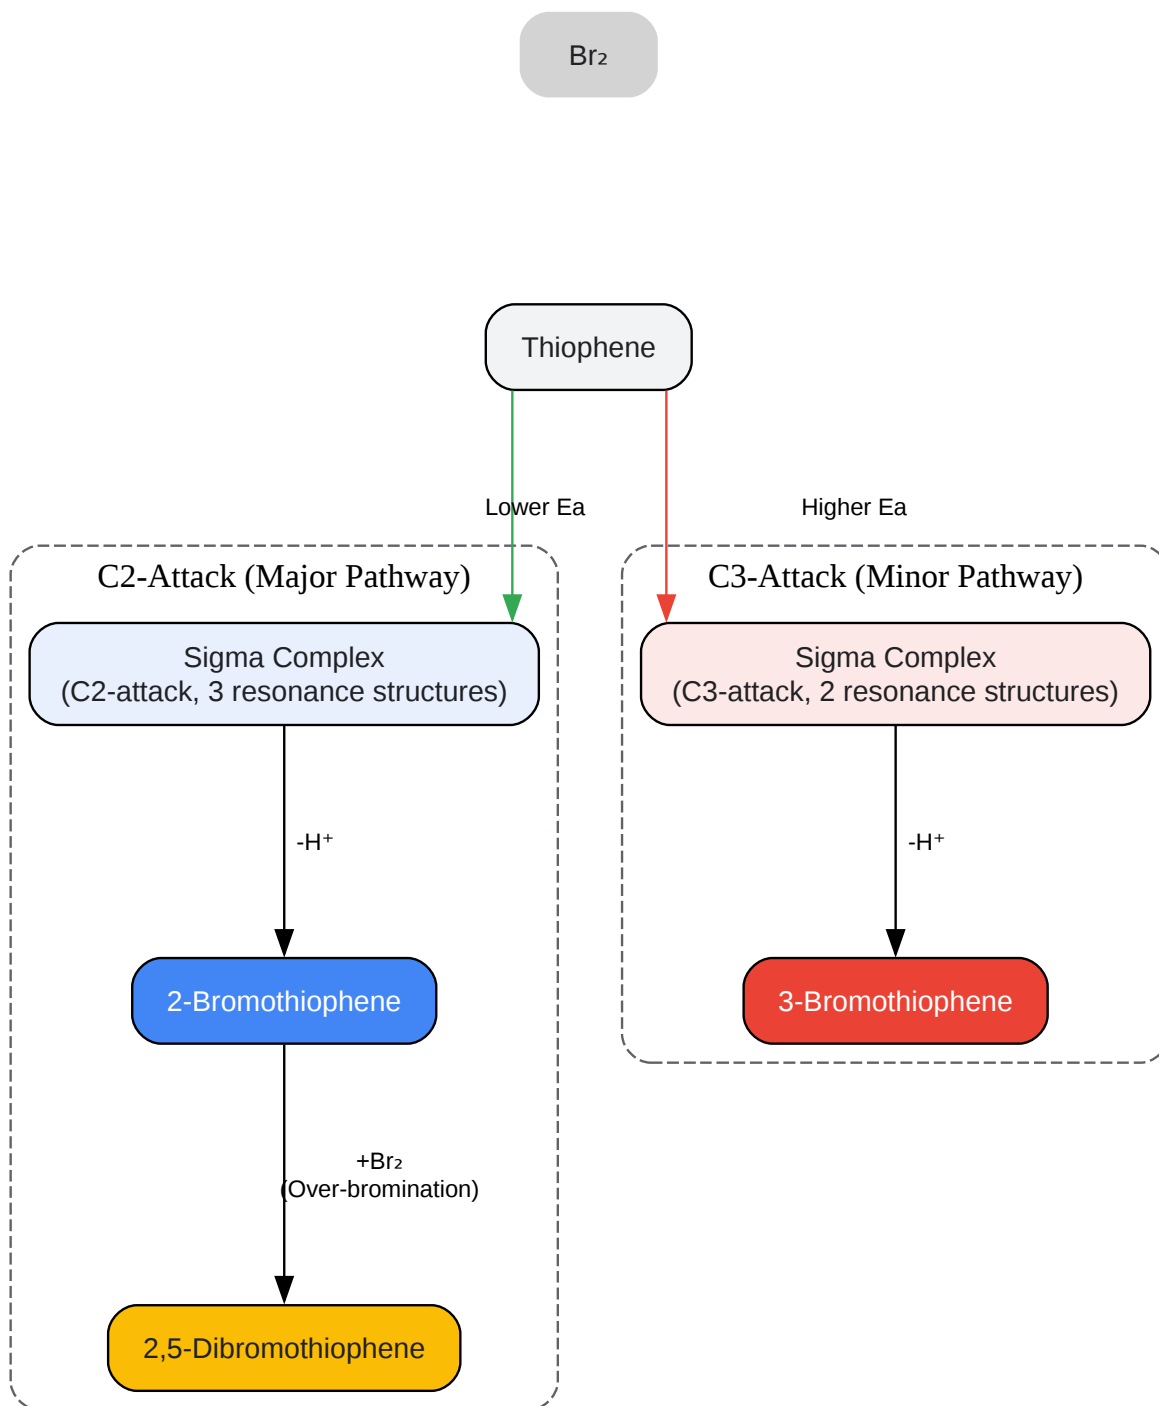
$Br_2$

Thiophene

Lower Ea

Higher Ea

C2-Attack (Major Pathway)

Sigma Complex
(C2-attack, 3 resonance structures)

-$H^+$

2-Bromothiophene

+$Br_2$
(Over-bromination)

2,5-Dibromothiophene

C3-Attack (Minor Pathway)

Sigma Complex
(C3-attack, 2 resonance structures)

-$H^+$

3-Bromothiophene